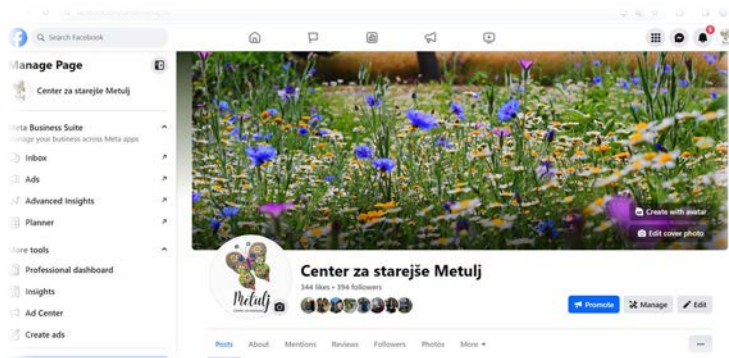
Search Facebook

Manage Page

Center za starejše Metulj

Meta Business Suite
Manage your business across Meta apps

Inbox

Ads

Advanced Insights

Planner

More tools

Professional dashboard

Insights

Ad Center

Create ads

Create with avatar

Edit cover photo

Metulj

Center za starejše Metulj

344 likes • 394 followers

Promote

Manage

Edit

Posts About Mentions Reviews Followers Photos More

...